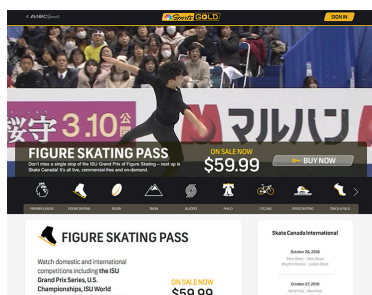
NBC Sports GOLD

SIGN IN

桜守 3.10 公開

マルハン

FIGURE SKATING PASS

Don't miss a single step of the ISU Grand Prix of Figure Skating – stock up in Skate Canada! It's all live, commercial-free and on-demand.

ON SALE NOW

$59.99

BUY NOW

PREMIER LEAGUE

FIGURE SKATING

RUGBY

TRACK

NASCAR

PBR

CYCLING

SPEED SKATING

TRACK & FIELD

FIGURE SKATING PASS

Watch domestic and international competitions including the ISU Grand Prix Series, U.S. Championships, ISU World

ON SALE NOW

$59.99

Skate Canada International

October 26, 2018

October 27, 2018